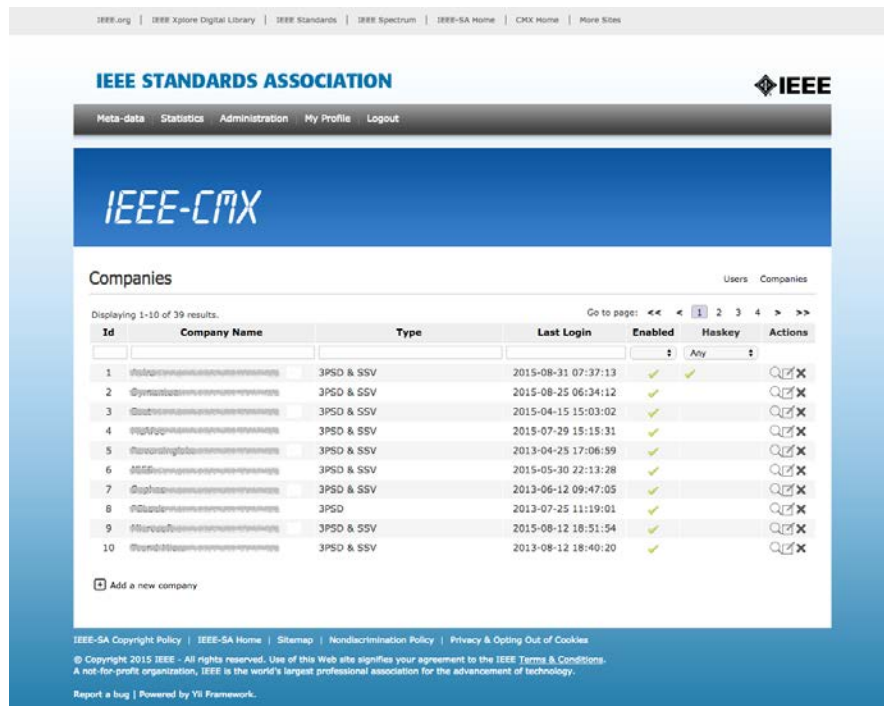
IEEE.org | IEEE Xplore Digital Library | IEEE Standards | IEEE Spectrum | IEEE-SA Home | CMX Home | More Sites

IEEE STANDARDS ASSOCIATION

IEEE

Meta-data Statistics Administration My Profile Logout

IEEE-CMX

Companies

Users Companies

Displaying 1-10 of 39 results.

Go to page: << < 1 2 3 4 > >>

| Id | Company Name | Type | Last Login | Enabled | Haskey | Actions |
|---|---|---|---|---|---|---|
| | | | | | Any | |
| 1 | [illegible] | 3PSD & SSV | 2015-08-31 07:37:13 | ✓ | ✓ | |
| 2 | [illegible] | 3PSD & SSV | 2015-08-25 06:34:12 | ✓ | | |
| 3 | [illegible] | 3PSD & SSV | 2015-04-15 15:03:02 | ✓ | | |
| 4 | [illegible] | 3PSD & SSV | 2015-07-29 15:15:31 | ✓ | | |
| 5 | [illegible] | 3PSD & SSV | 2013-04-25 17:06:59 | ✓ | | |
| 6 | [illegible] | 3PSD & SSV | 2015-05-30 22:13:28 | ✓ | | |
| 7 | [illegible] | 3PSD & SSV | 2013-06-12 09:47:05 | ✓ | | |
| 8 | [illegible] | 3PSD | 2013-07-25 11:19:01 | ✓ | | |
| 9 | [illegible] | 3PSD & SSV | 2015-08-12 18:51:54 | ✓ | | |
| 10 | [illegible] | 3PSD & SSV | 2013-08-12 18:40:20 | ✓ | | |

Add a new company

IEEE-SA Copyright Policy | IEEE-SA Home | Sitemap | Nondiscrimination Policy | Privacy & Opting Out of Cookies

© Copyright 2015 IEEE - All rights reserved. Use of this Web site signifies your agreement to the IEEE Terms & Conditions.
A not-for-profit organization, IEEE is the world's largest professional association for the advancement of technology.

Report a bug | Powered by Yii Framework.